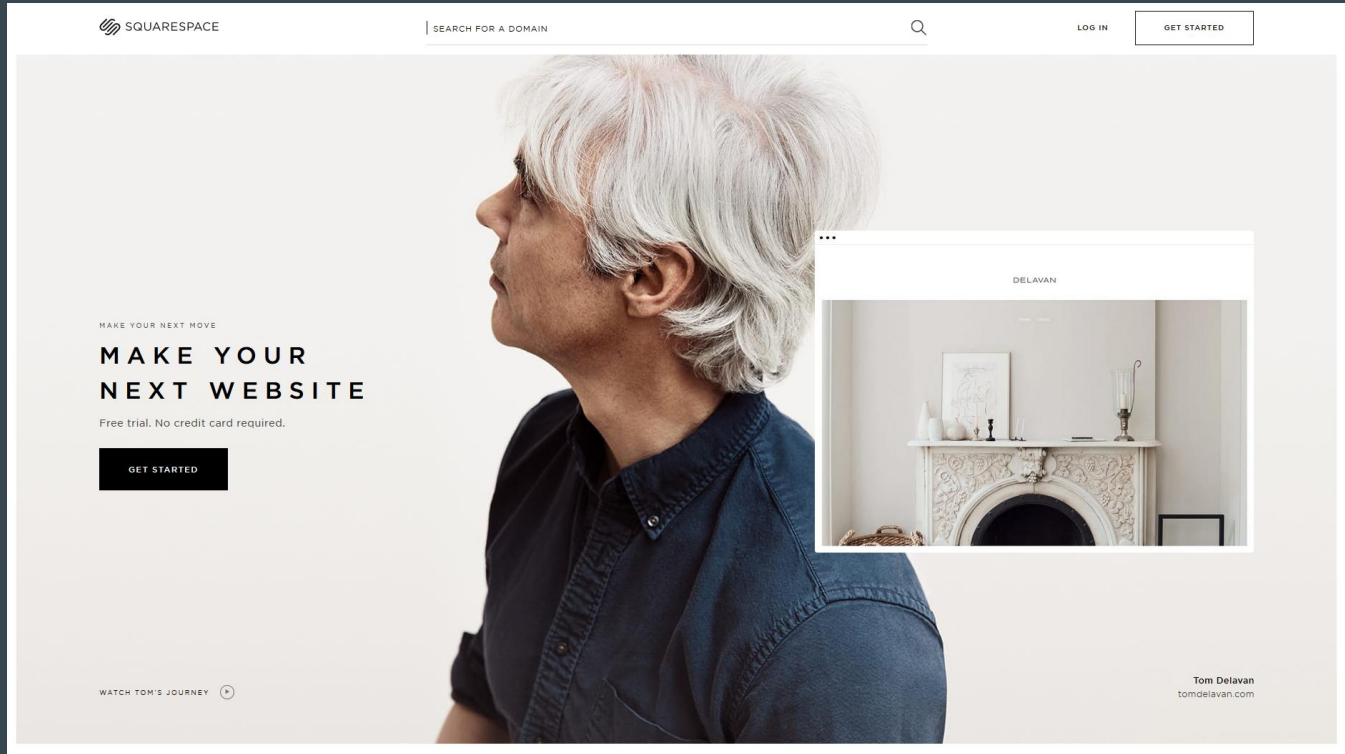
SQUARESPACE

SEARCH FOR A DOMAIN

LOG IN

GET STARTED

DELAVAN

MAKE YOUR NEXT MOVE

MAKE YOUR NEXT WEBSITE

Free trial. No credit card required.

GET STARTED

WATCH TOM'S JOURNEY

Tom Delavan
tomdelavan.com